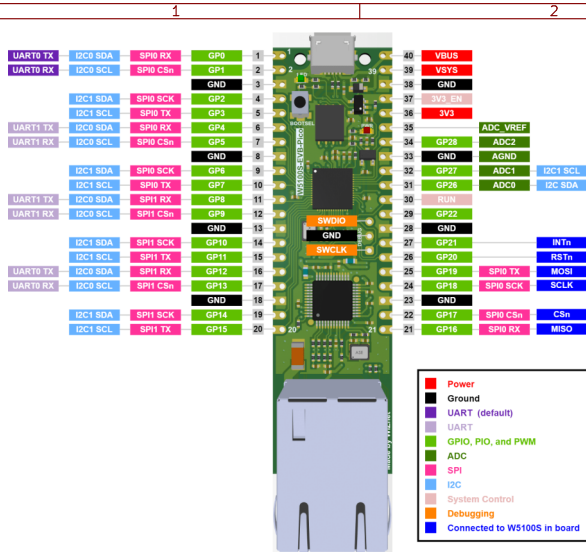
1

2

| | | | | | | | | | |
|---|---|---|---|---|---|---|---|---|---|
| UART0 TX | I2C0 SDA | SPI0 RX | GP0 | 1 | 40 | VBUS | | | |
| UART0 RX | I2C0 SCL | SPI0 CSn | GP1 | 2 | 39 | VSYS | | | |
| | | | GND | 3 | 38 | GND | | | |
| | I2C1 SDA | SPI0 SCK | GP2 | 4 | 37 | 3V3_EN | | | |
| | I2C1 SCL | SPI0 TX | GP3 | 5 | 36 | 3V3 | | | |
| UART1 TX | I2C0 SDA | SPI0 RX | GP4 | 6 | 35 | | ADC_VREF | | |
| UART1 RX | I2C0 SCL | SPI0 CSn | GP5 | 7 | 34 | GP28 | ADC2 | | |
| | | | GND | 8 | 33 | GND | AGND | | |
| | I2C1 SDA | SPI0 SCK | GP6 | 9 | 32 | GP27 | ADC1 | I2C1 SCL | |
| | I2C1 SCL | SPI0 TX | GP7 | 10 | 31 | GP26 | ADC0 | I2C SDA | |
| UART1 TX | I2C0 SDA | SPI1 RX | GP8 | 11 | 30 | RUN | | | |
| UART1 RX | I2C0 SCL | SPI1 CSn | GP9 | 12 | 29 | GP22 | | | |
| | | | GND | 13 | 28 | GND | | | |
| | I2C1 SDA | SPI1 SCK | GP10 | 14 | 27 | GP21 | | | INTn |
| | I2C1 SCL | SPI1 TX | GP11 | 15 | 26 | GP20 | | | RSTn |
| UART0 TX | I2C0 SDA | SPI1 RX | GP12 | 16 | 25 | GP19 | SPI0 TX | | MOSI |
| UART0 RX | I2C0 SCL | SPI1 CSn | GP13 | 17 | 24 | GP18 | SPI0 SCK | | SCLK |
| | | | GND | 18 | 23 | GND | | | |
| | I2C1 SDA | SPI1 SCK | GP14 | 19 | 22 | GP17 | SPI0 CSn | | CSn |
| | I2C1 SCL | SPI1 TX | GP15 | 20 | 21 | GP16 | SPI0 RX | | MISO |

SWDIO
GND
SWCLK

BOOTSEL
W5100S-EVB-Pico

Power
Ground
UART (default)
UART
GPIO, PIO, and PWM
ADC
SPI
I2C
System Control
Debugging
Connected to W5100S in board